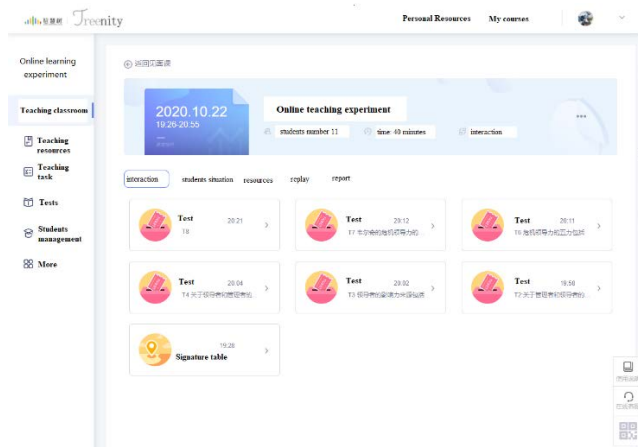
智慧树 Treenity

Personal Resources My courses

Online learning experiment

Teaching classroom

Teaching resources

Teaching task

Tests

Students management

More

返回主页

2020.10.22
19:26-20:55

Online teaching experiment

students number 11

time 40 minutes

interaction

interaction students situation resources replay report

Test 20:21
T8

Test 20:12
T7 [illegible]

Test 20:11
T6 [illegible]

Test 20:04
T4 关于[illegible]

Test 20:02
T3 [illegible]

Test 19:56
T2 关于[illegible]

Signature table 19:28